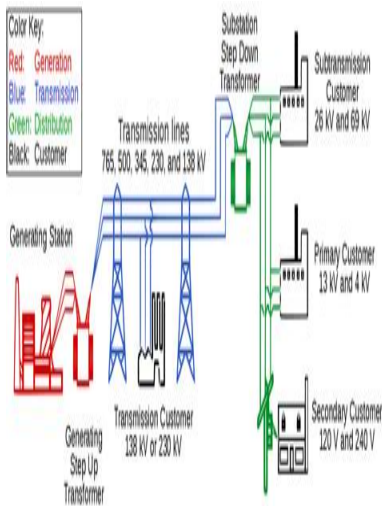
Color Key:
Red: Generation
Blue: Transmission
Green: Distribution
Black: Customer

Substation Step Down Transformer

Subtransmission Customer 26 kV and 69 kV

Transmission lines 765, 500, 345, 230, and 138 kV

Generating Station

Primary Customer 13 kV and 4 kV

Transmission Customer 138 kV or 230 kV

Secondary Customer 120 V and 240 V

Generating Step Up Transformer